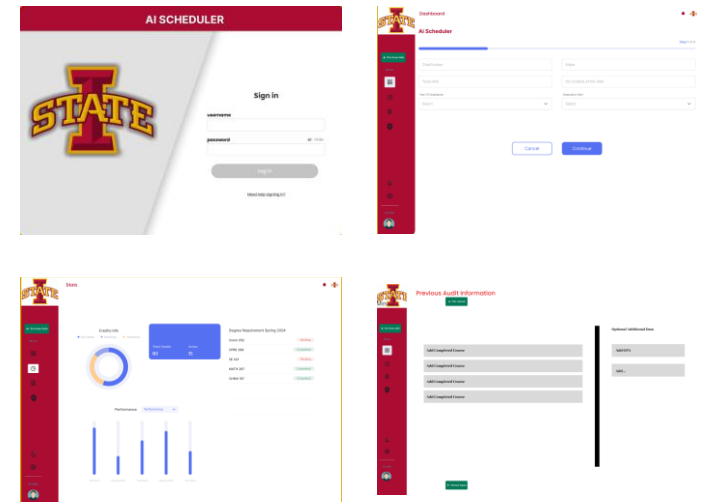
AI SCHEDULER

STATE

Sign in

username

password

Hide

Sign in

Need help signing in?

STATE

Dashboard

AI Scheduler

Step 1 of 4

Cancel

Continue

STATE

Stats

Credits Info

Degree Requirements Spring 2024

Performance

STATE

Previous Audit Information

Add Completed Course

Add Completed Course

Add Completed Course

Add Completed Course

Optional Additional Data

Add GPA

Add...